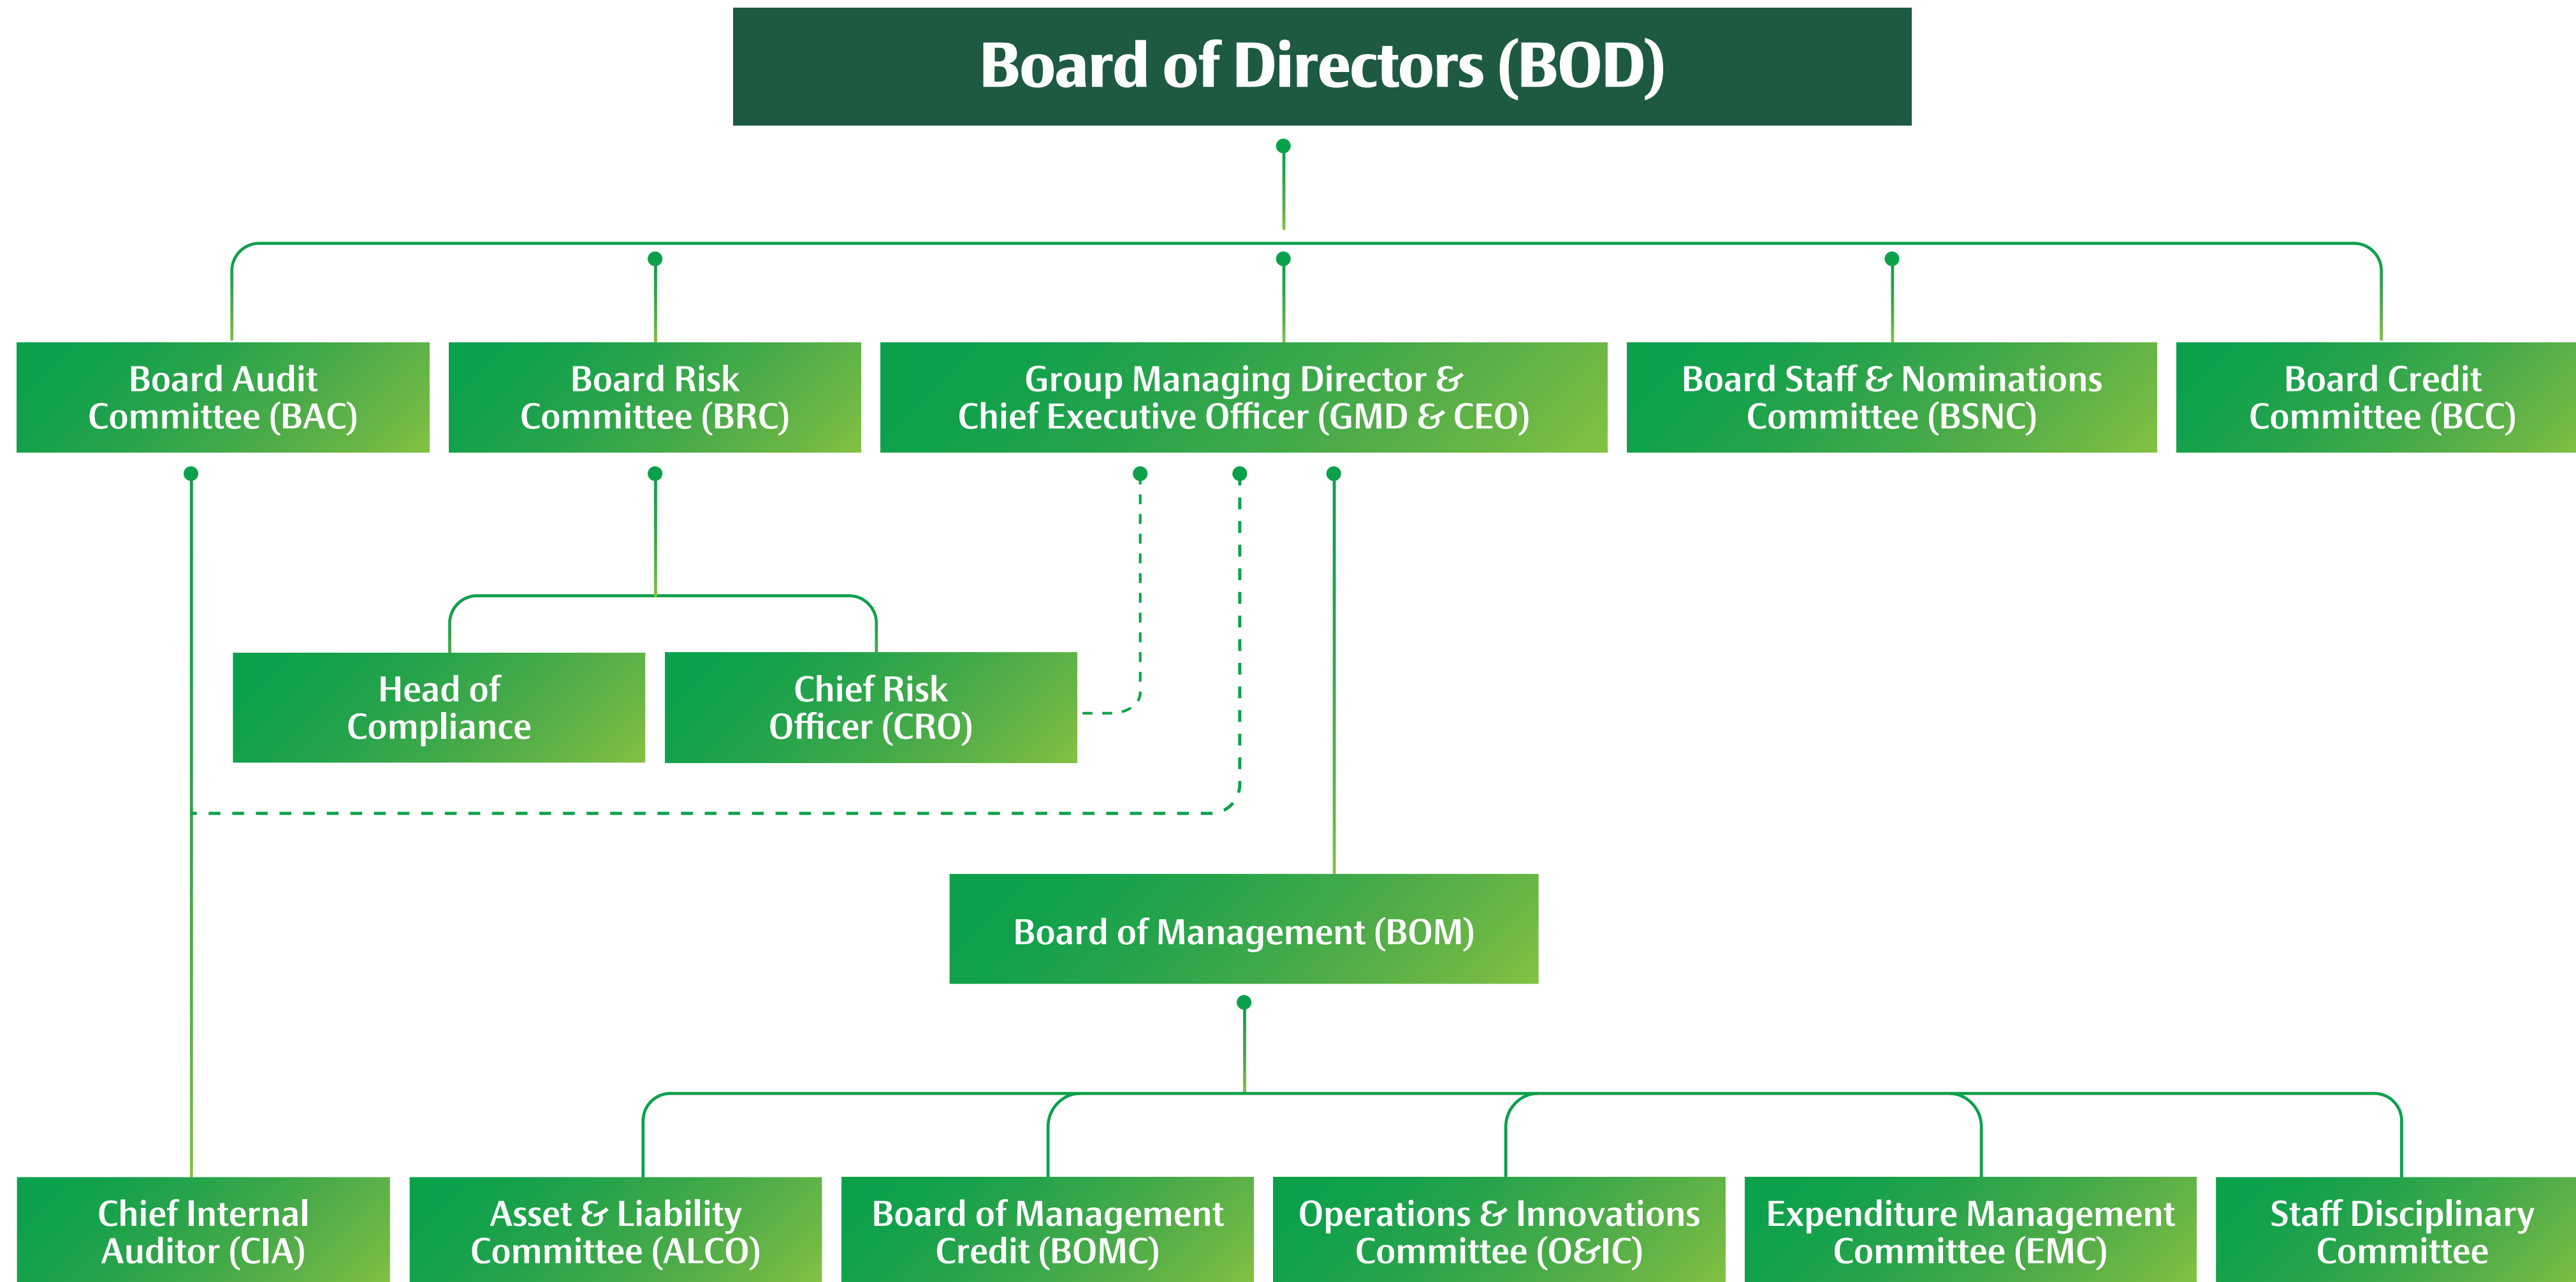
Board of Directors (BOD)

Board Audit Committee (BAC)

Board Risk Committee (BRC)

Group Managing Director & Chief Executive Officer (GMD & CEO)

Board Staff & Nominations Committee (BSNC)

Board Credit Committee (BCC)

Head of Compliance

Chief Risk Officer (CRO)

Board of Management (BOM)

Chief Internal Auditor (CIA)

Asset & Liability Committee (ALCO)

Board of Management Credit (BOMC)

Operations & Innovations Committee (O&IC)

Expenditure Management Committee (EMC)

Staff Disciplinary Committee